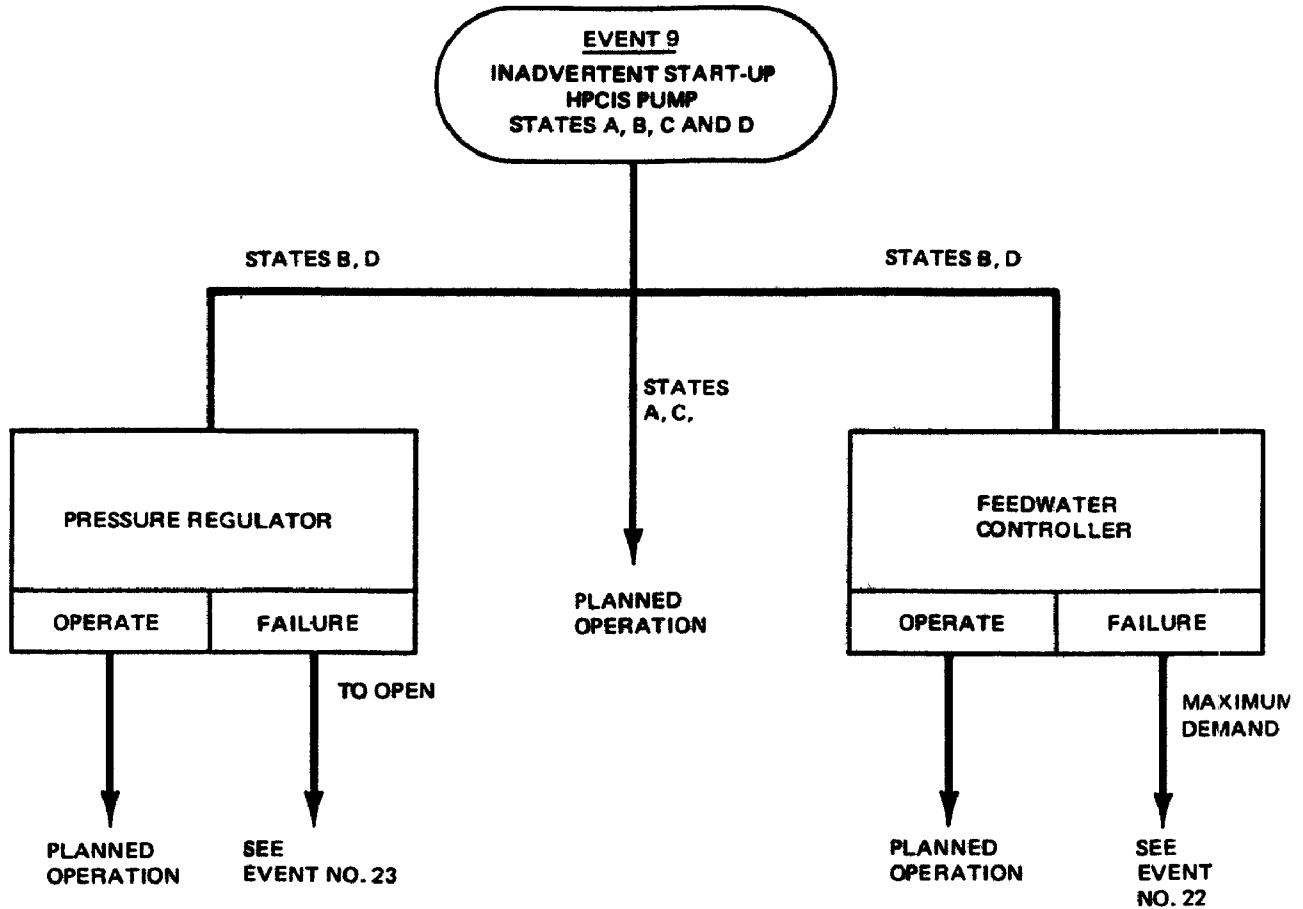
EVENT 9
INADVERTENT START-UP HPCIS PUMP STATES A, B, C AND D

STATES B, D

STATES B, D

STATES A, C,

PRESSURE REGULATOR

| OPERATE | FAILURE |
|---|---|

TO OPEN

PLANNED OPERATION

SEE EVENT NO. 23

PLANNED OPERATION

FEEDWATER CONTROLLER

| OPERATE | FAILURE |
|---|---|

MAXIMUM DEMAND

PLANNED OPERATION

SEE EVENT NO. 22